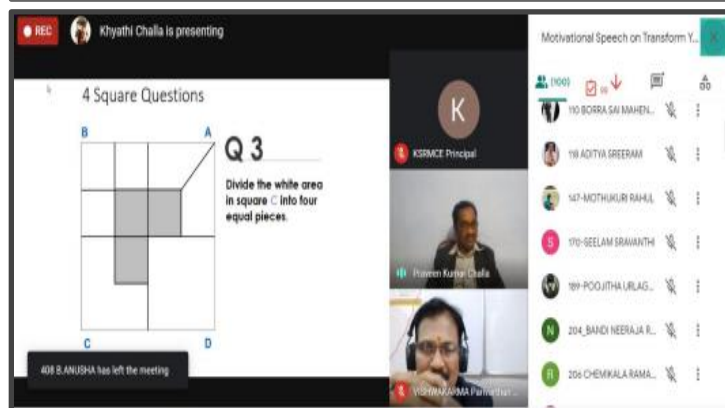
REC Khyathi Challa is presenting

4 Square Questions

B A

Q 3

Divide the white area in square C into four equal pieces.

C D

408 B.ANUSHA has left the meeting

K

KSRMCE Principal

Praveen Kumar Challa

VISHWAKARMA Parivarthan...

Motivational Speech on Transform Y...

(100)

110 BORRA SAI MAHEN...

118 ADITYA SREERAM

147-MOTHUKURI RAHUL

170-SEELAM SRAVANTHI

189-POOJITHA URLAG...

204_BANDI NEERAJA R...

206 CHEMIKALA RAMA...